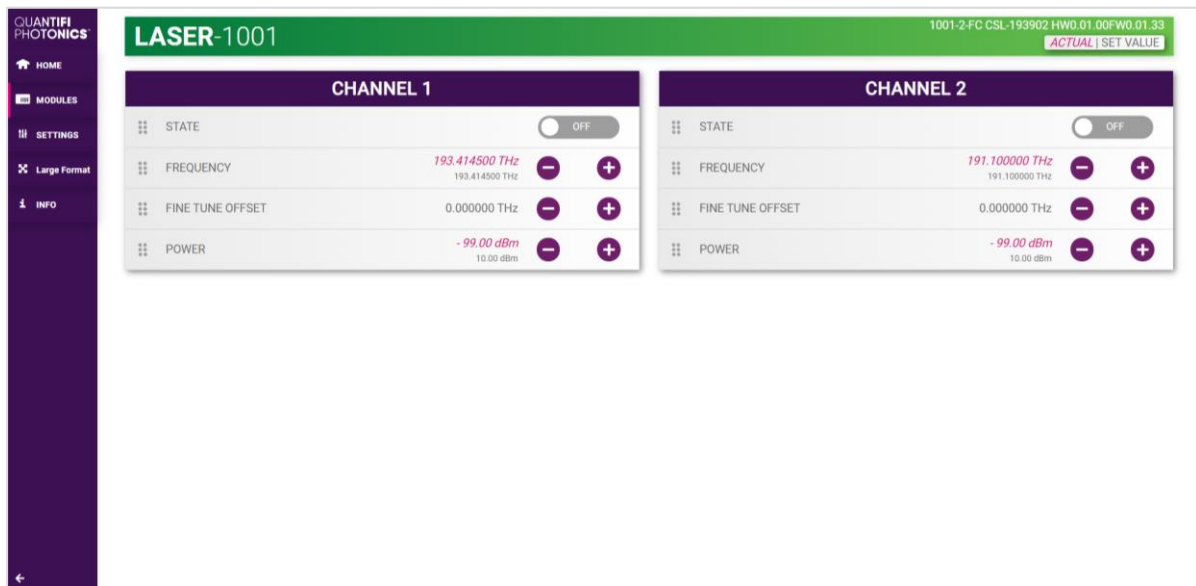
QUANTIFI PHOTONICS

HOME

MODULES

SETTINGS

Large Format

INFO

LASER-1001

1001-2-FC CSL-193902 HW0.01.00FW0.01.33

ACTUAL | SET VALUE

CHANNEL 1

STATE

OFF

FREQUENCY

193.414500 THz
193.414500 THz

FINE TUNE OFFSET

0.000000 THz

POWER

- 99.00 dBm
10.00 dBm

CHANNEL 2

STATE

OFF

FREQUENCY

191.100000 THz
191.100000 THz

FINE TUNE OFFSET

0.000000 THz

POWER

- 99.00 dBm
10.00 dBm